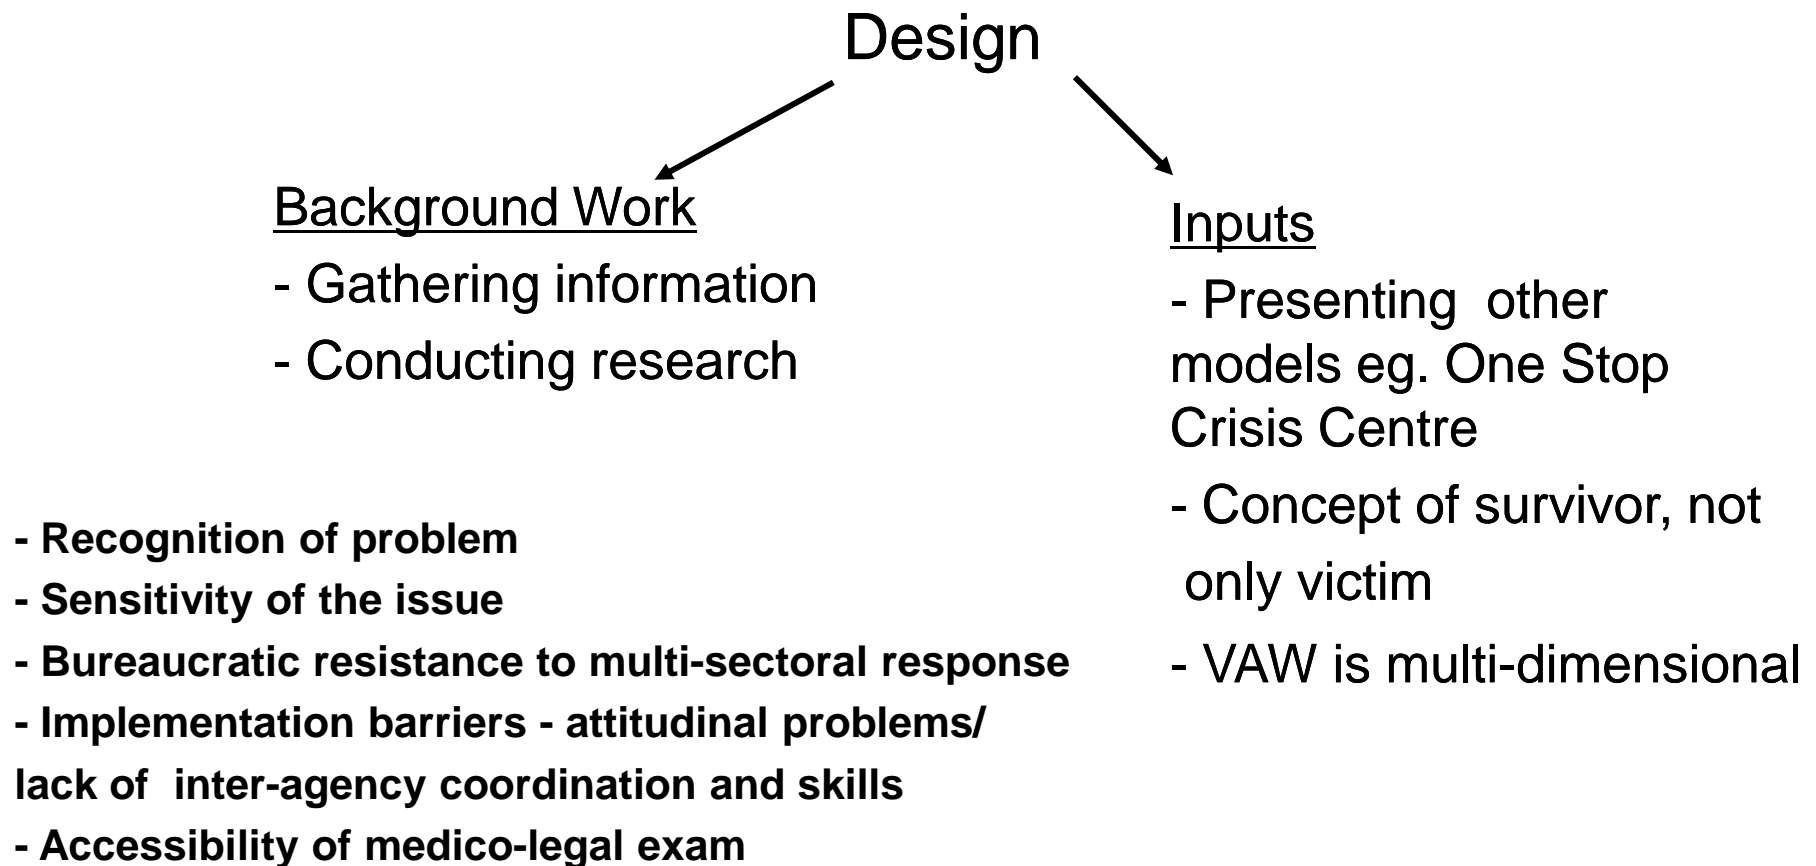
Design

Background Work

- Gathering information

- Conducting research

- Recognition of problem

- Sensitivity of the issue

- Bureaucratic resistance to multi-sectoral response

- Implementation barriers - attitudinal problems/ lack of inter-agency coordination and skills

- Accessibility of medico-legal exam

Inputs

- Presenting other models eg. One Stop Crisis Centre

- Concept of survivor, not only victim

- VAW is multi-dimensional